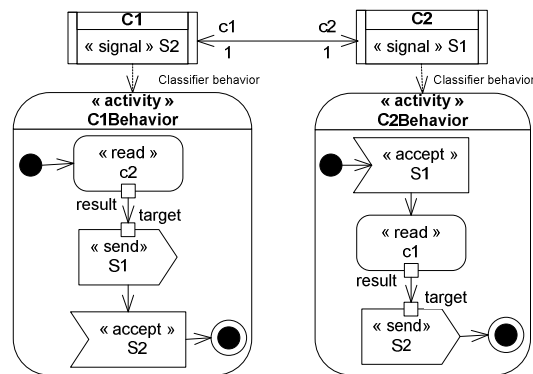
C1
« signal » S2

c1
1

c2
1

C2
« signal » S1

Classifier behavior

Classifier behavior

« activity »
C1Behavior

« read »
c2

result

target

« send»
S1

« accept »
S2

« activity »
C2Behavior

« accept »
S1

« read »
c1

result

target

« send»
S2